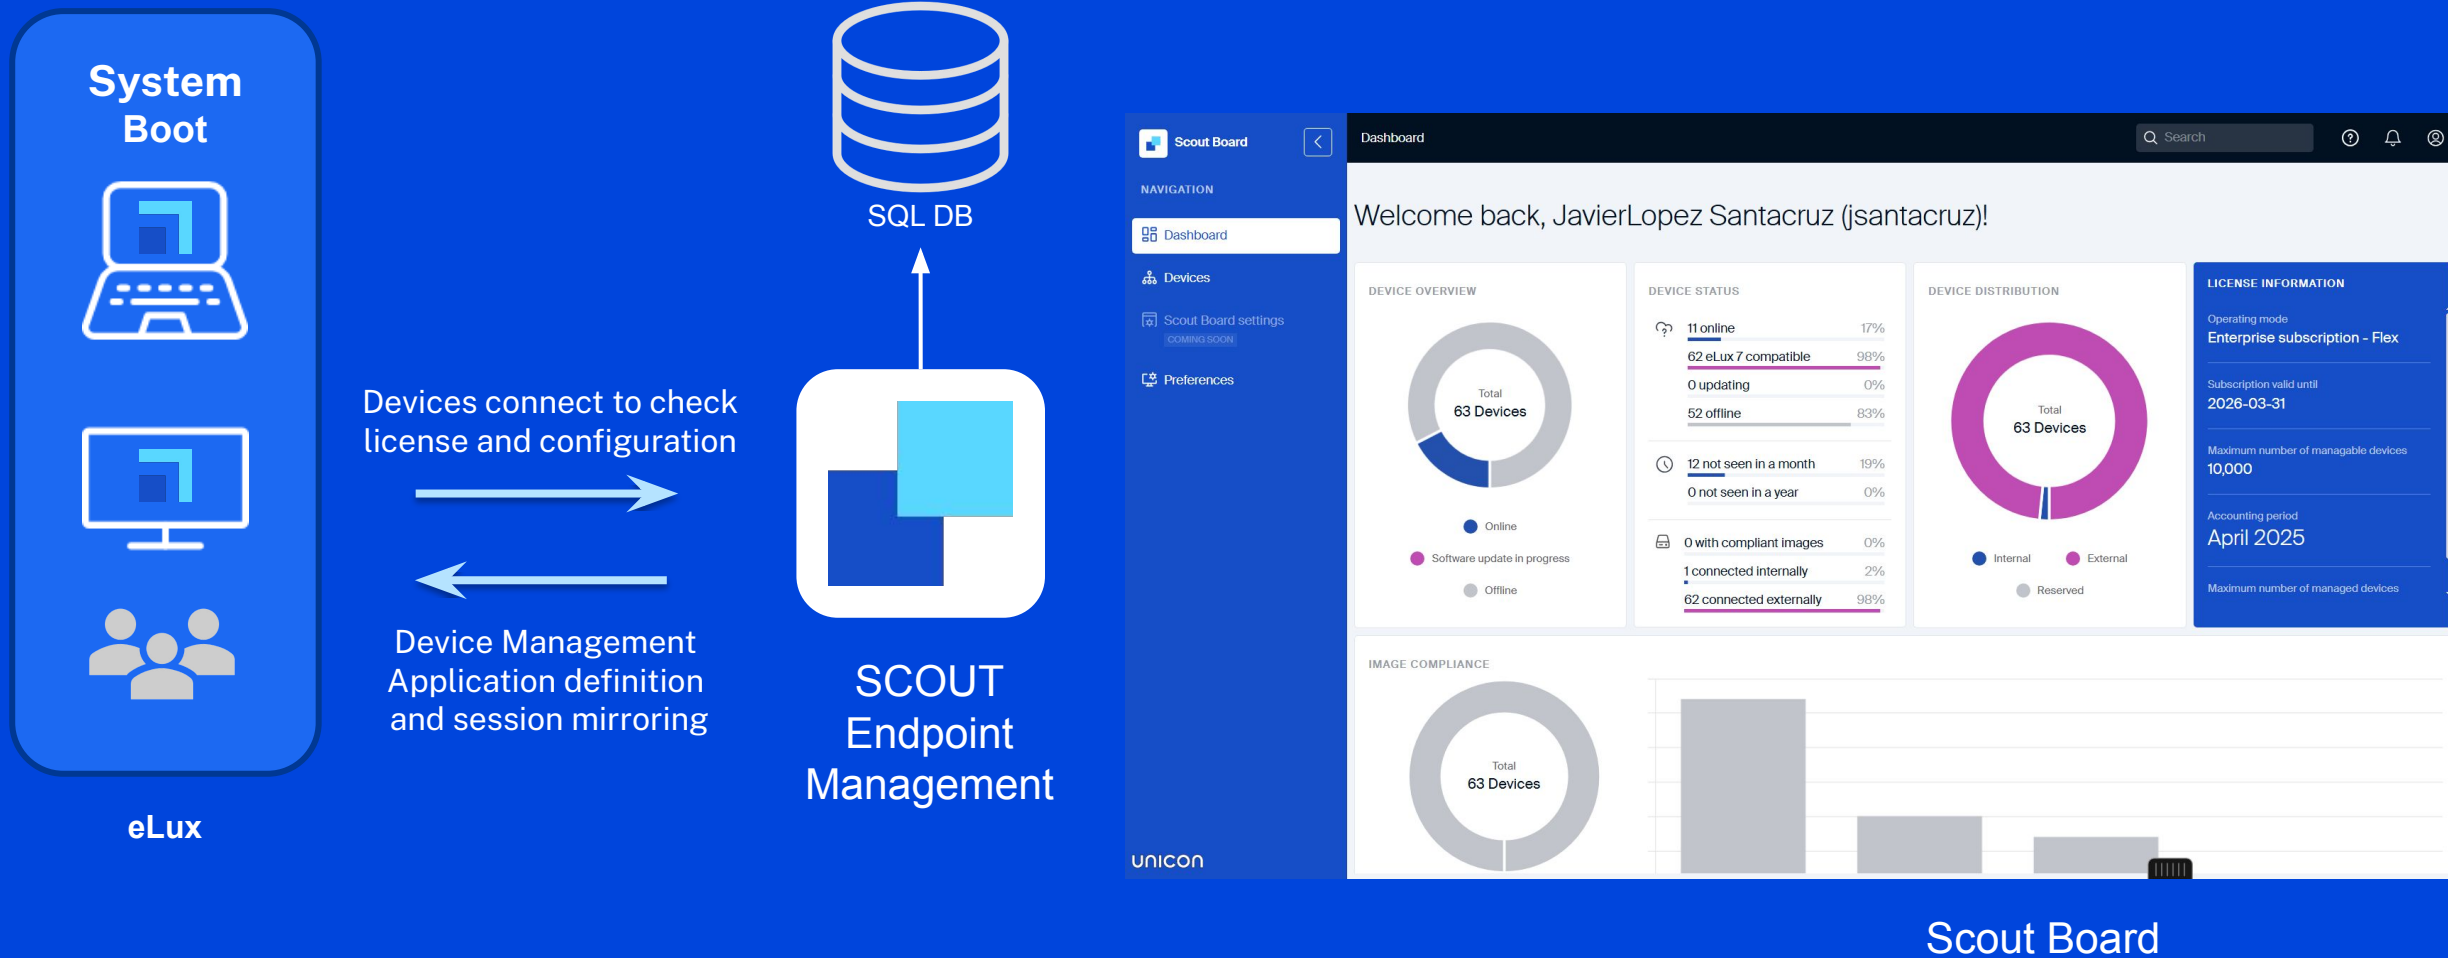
System Boot

eLux

SQL DB

Devices connect to check license and configuration

Device Management Application definition and session mirroring

SCOUT Endpoint Management

Scout Board

NAVIGATION

Dashboard

Devices

Scout Board settings
COMING SOON

Preferences

unicon

Dashboard

Search

Welcome back, JavierLopez Santacruz (jsantacruz)!

DEVICE OVERVIEW

Total
63 Devices

Online

Software update in progress

Offline

DEVICE STATUS

11 online 17%
62 eLux 7 compatible 98%
0 updating 0%
52 offline 83%
12 not seen in a month 19%
0 not seen in a year 0%
0 with compliant images 0%
1 connected internally 2%
62 connected externally 98%

DEVICE DISTRIBUTION

Total
63 Devices

Internal
External
Reserved

LICENSE INFORMATION

Operating mode
Enterprise subscription - Flex

Subscription valid until
2026-03-31

Maximum number of managable devices
10,000

Accounting period
April 2025

Maximum number of managed devices

IMAGE COMPLIANCE

Total
63 Devices

Scout Board